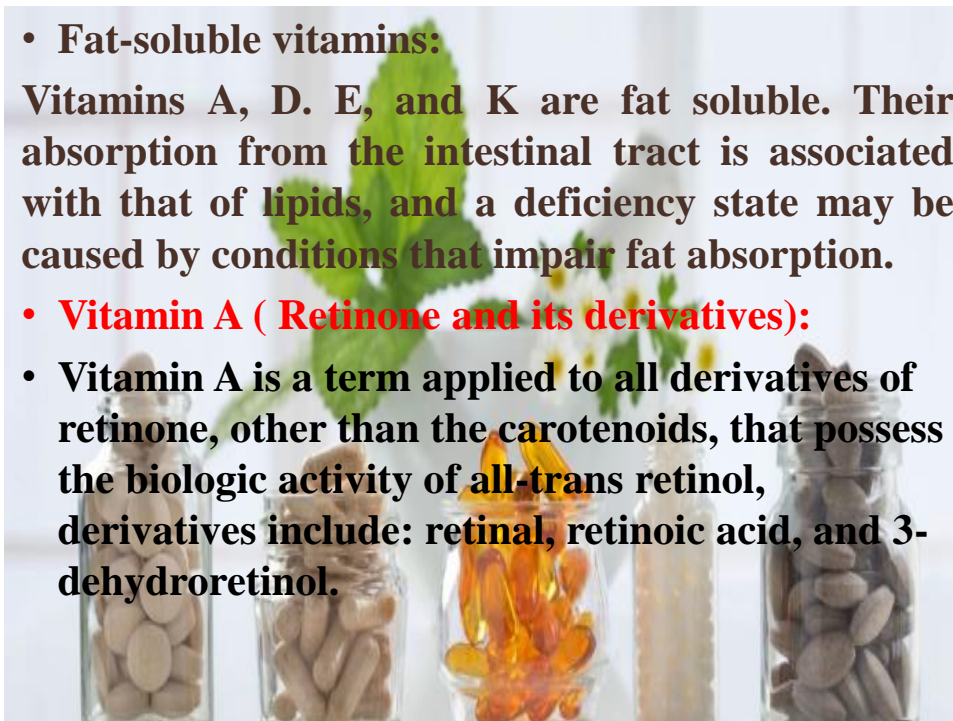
• Fat-soluble vitamins:

Vitamins A, D. E, and K are fat soluble. Their absorption from the intestinal tract is associated with that of lipids, and a deficiency state may be caused by conditions that impair fat absorption.

• Vitamin A ( Retinone and its derivatives):

• Vitamin A is a term applied to all derivatives of retinone, other than the carotenoids, that possess the biologic activity of all-trans retinol, derivatives include: retinal, retinoic acid, and 3-dehydroretinol.